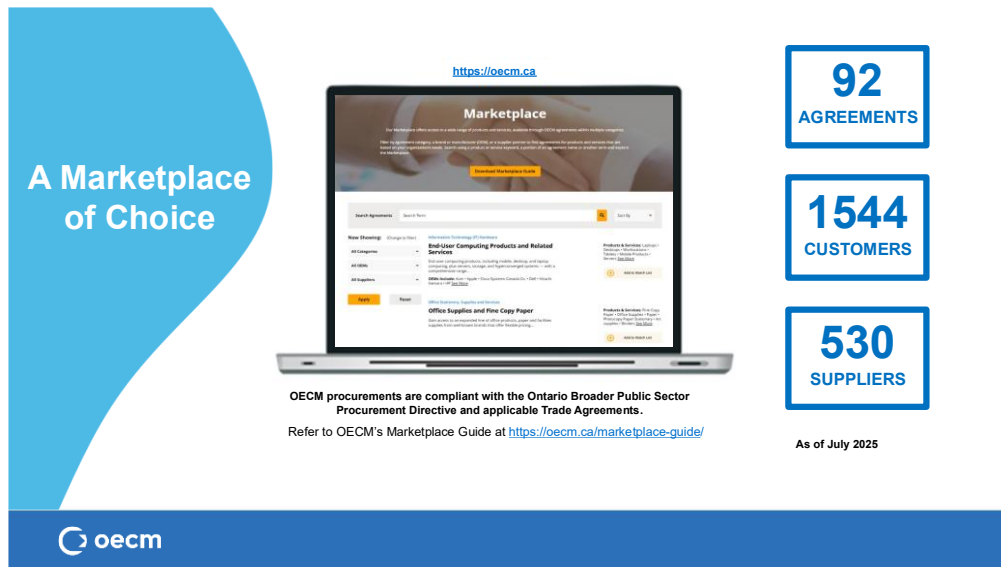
A Marketplace of Choice

https://oecm.ca

Marketplace

Download Marketplace Guide

Search Agreements

Search Texts

Now Showing:

All Categories

All OEMs

All Suppliers

Apply

Reset

Information Technology (IT) Hardware

End-User Computing Products and Related Services

Add to Watch List

Office Stationery, Supplies and Services

Office Supplies and Fine Copy Paper

Add to Watch List

OECM procurements are compliant with the Ontario Broader Public Sector Procurement Directive and applicable Trade Agreements.

Refer to OECM's Marketplace Guide at https://oecm.ca/marketplace-guide/

92
AGREEMENTS

1544
CUSTOMERS

530
SUPPLIERS

As of July 2025

oecm